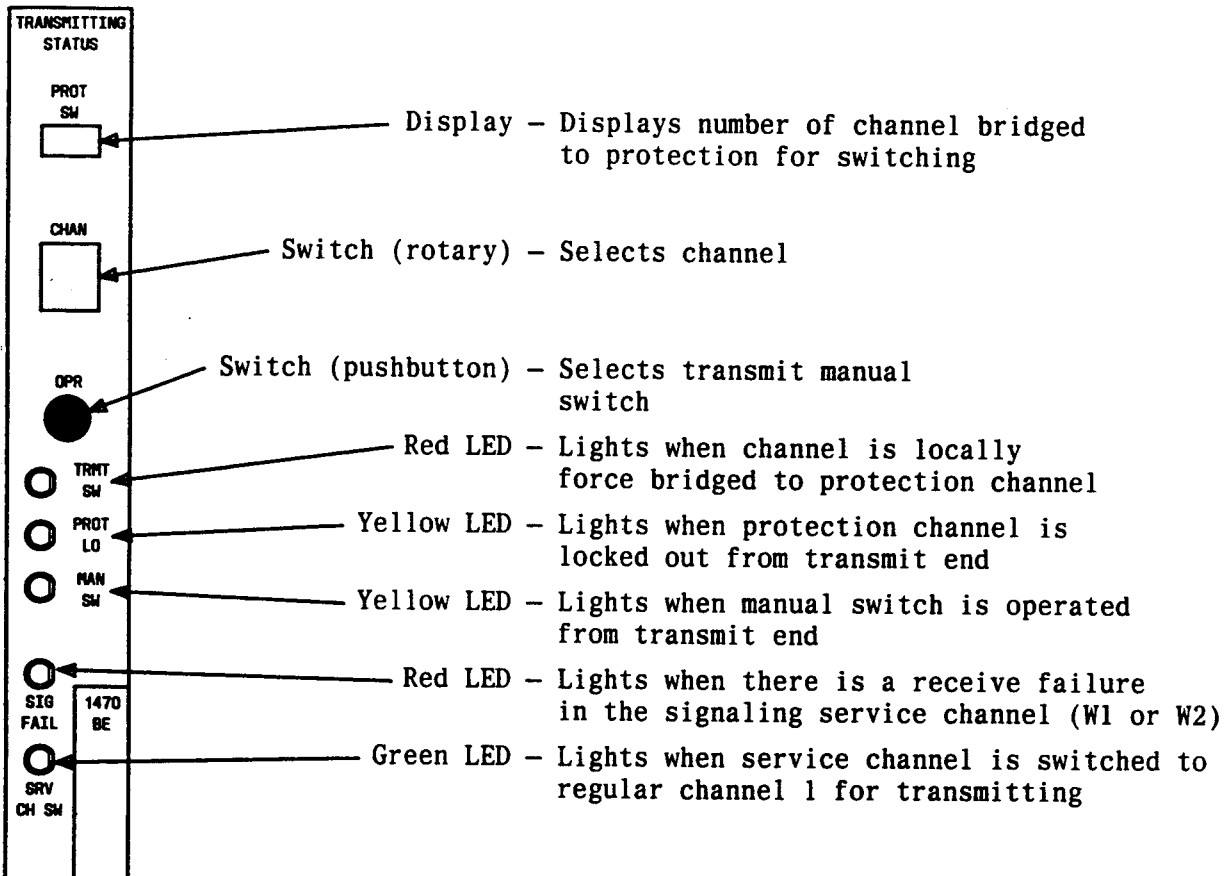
TRANSMITTING STATUS

PROT SW

Display – Displays number of channel bridged to protection for switching

CHAN

Switch (rotary) – Selects channel

OPR

Switch (pushbutton) – Selects transmit manual switch

TRMT SW

Red LED – Lights when channel is locally force bridged to protection channel

PROT LO

Yellow LED – Lights when protection channel is locked out from transmit end

MAN SW

Yellow LED – Lights when manual switch is operated from transmit end

SIG FAIL

1470 BE

Red LED – Lights when there is a receive failure in the signaling service channel (W1 or W2)

SRV CH SW

Green LED – Lights when service channel is switched to regular channel 1 for transmitting